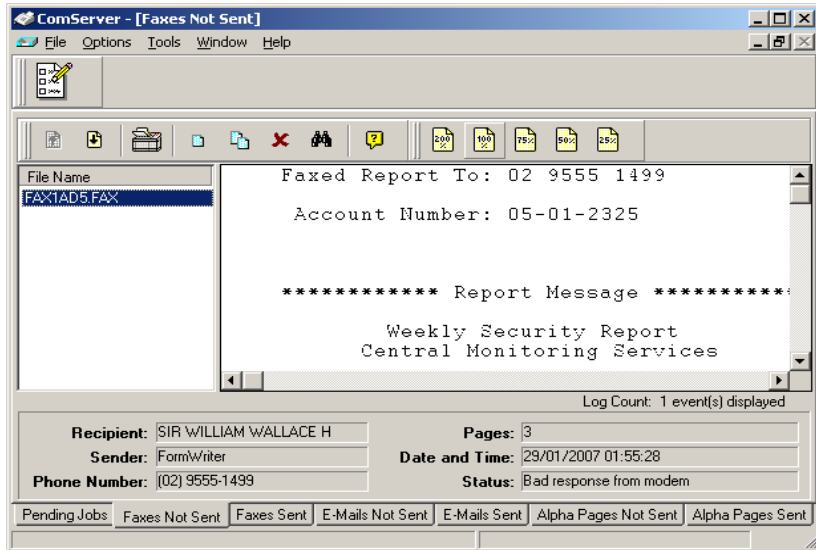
ComServer - [Faxes Not Sent]

File Options Tools Window Help

200 100 75 50 25

File Name

FAX1AD5.FAX

Faxed Report To: 02 9555 1499

Account Number: 05-01-2325

************ Report Message **********

Weekly Security Report
Central Monitoring Services

Log Count: 1 event(s) displayed

Recipient: SIR WILLIAM WALLACE H

Sender: FormWriter

Phone Number: (02) 9555-1499

Pages: 3

Date and Time: 29/01/2007 01:55:28

Status: Bad response from modem

Pending Jobs | Faxes Not Sent | Faxes Sent | E-Mails Not Sent | E-Mails Sent | Alpha Pages Not Sent | Alpha Pages Sent